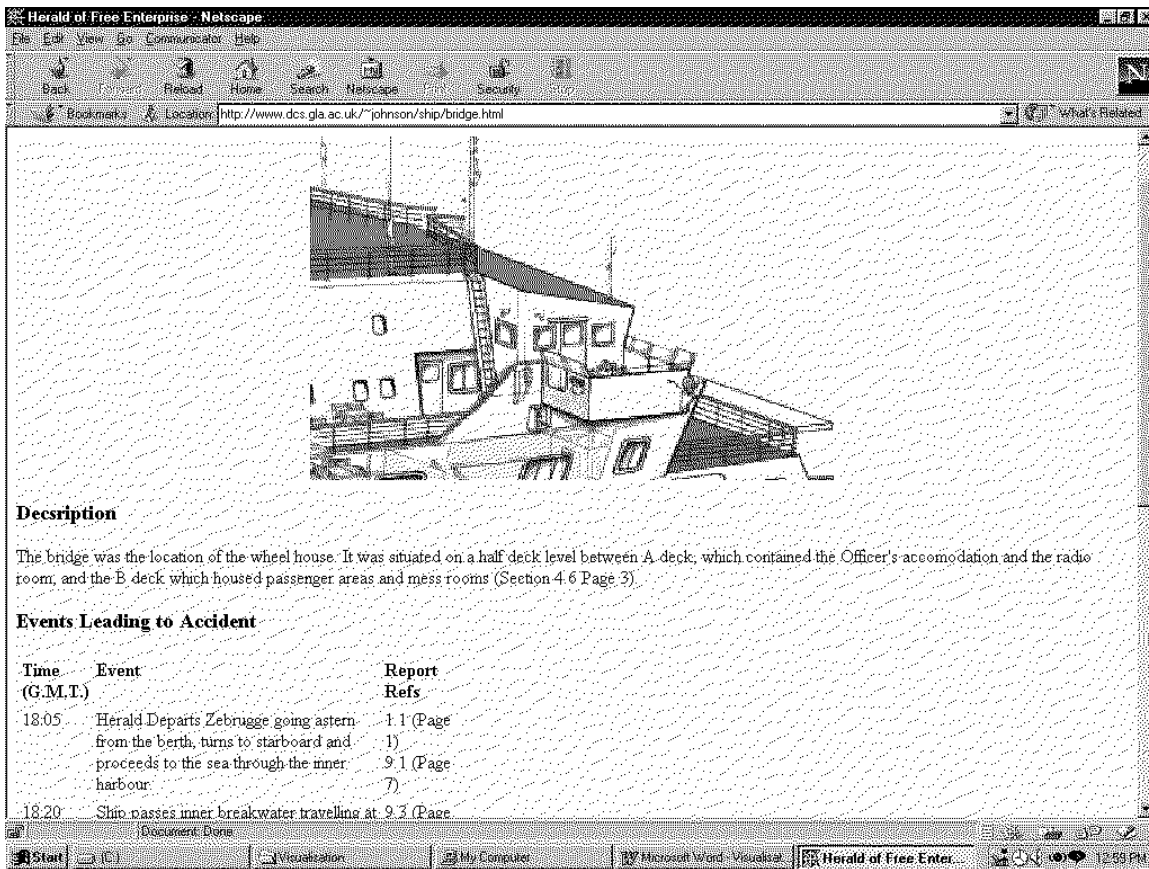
Herald of Free Enterprise - Netscape
File Edit View Go Communicator Help
Back Forward Reload Home Search Netscape Print Security Stop
Bookmarks Location: http://www.dcs.gla.ac.uk/~johnson/ship/bridge.html What's Related

Decsription

The bridge was the location of the wheel house. It was situated on a half deck level between A deck, which contained the Officer's accomodation and the radio room, and the B deck which housed passenger areas and mess rooms (Section 4.6 Page 3).

Events Leading to Accident

| Time (G.M.T.) | Event | Report Refs |
|---|---|---|
| 18:05 | Herald Departs Zebrugge going astern from the berth, turns to starboard and proceeds to the sea through the inner harbour. | 1.1 (Page 1) 9.1 (Page 7) |
| 18:20 | Ship passes inner breakwater travelling at | 9.3 (Page |

Document: Done
Start (C:) Visualization My Computer Microsoft Word - Visualisat... Herald of Free Enter... 12:59 PM